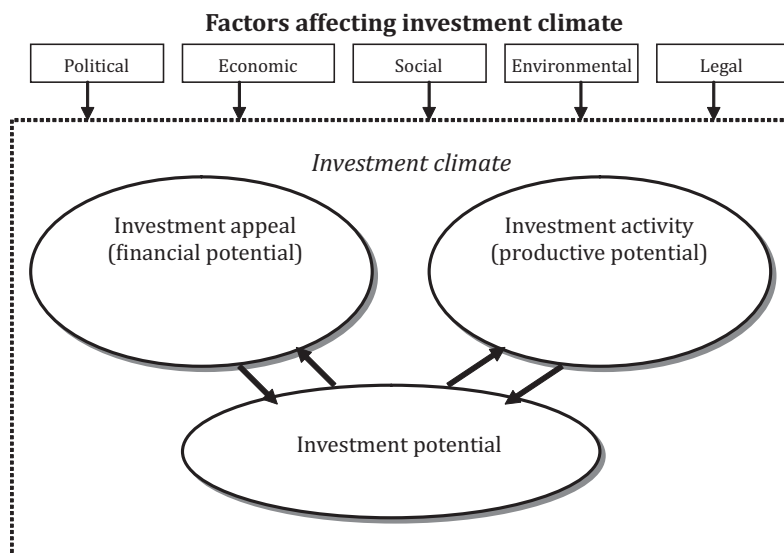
**Factors affecting investment climate**

Political

Economic

Social

Environmental

Legal

*Investment climate*

Investment appeal (financial potential)

Investment activity (productive potential)

Investment potential